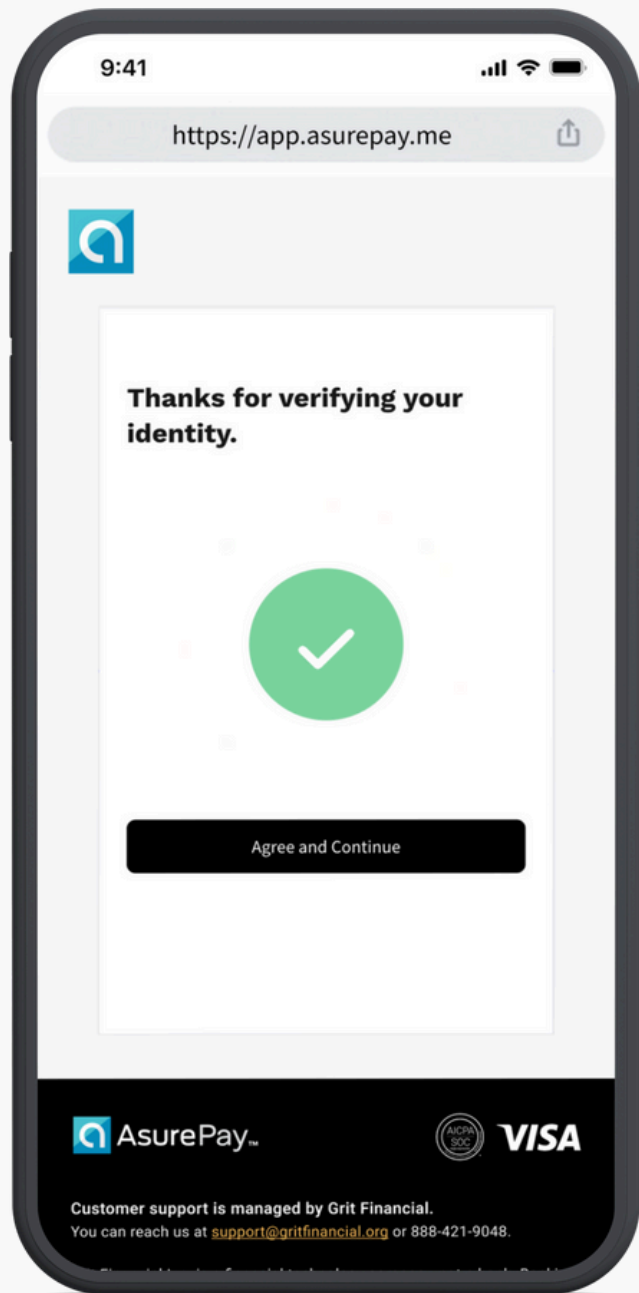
9:41

https://app.asurepay.me

Thanks for verifying your identity.

Agree and Continue

AsurePay™

AICPA SOC

VISA

Customer support is managed by Grit Financial.
You can reach us at support@gritfinancial.org or 888-421-9048.

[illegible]